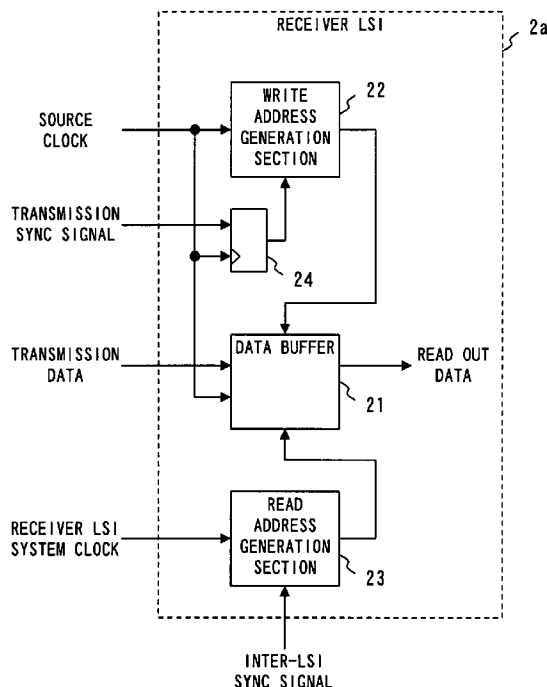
RECEIVER LSI

2a

SOURCE CLOCK

WRITE ADDRESS GENERATION SECTION

22

TRANSMISSION SYNC SIGNAL

24

TRANSMISSION DATA

DATA BUFFER

READ OUT DATA

21

RECEIVER LSI SYSTEM CLOCK

READ ADDRESS GENERATION SECTION

23

INTER-LSI SYNC SIGNAL